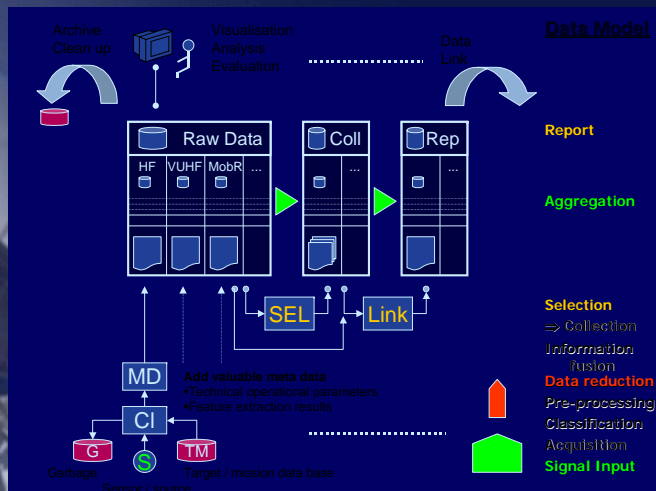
Data Model

Archive
Clean up

Visualisation
Analysis
Evaluation

Data
Link

Raw Data

Coll

Rep

HF

VUHF

MobR

...

...

...

SEL

Link

MD

CI

G

S

TM

Add valuable meta data
•Technical, operational parameters
•Feature extraction results

Garbage

Target / mission data base

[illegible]

Report

Aggregation

Selection
⇒ Collection

Information
fusion

Data reduction

Pre-processing

Classification

Acquisition

Signal Input